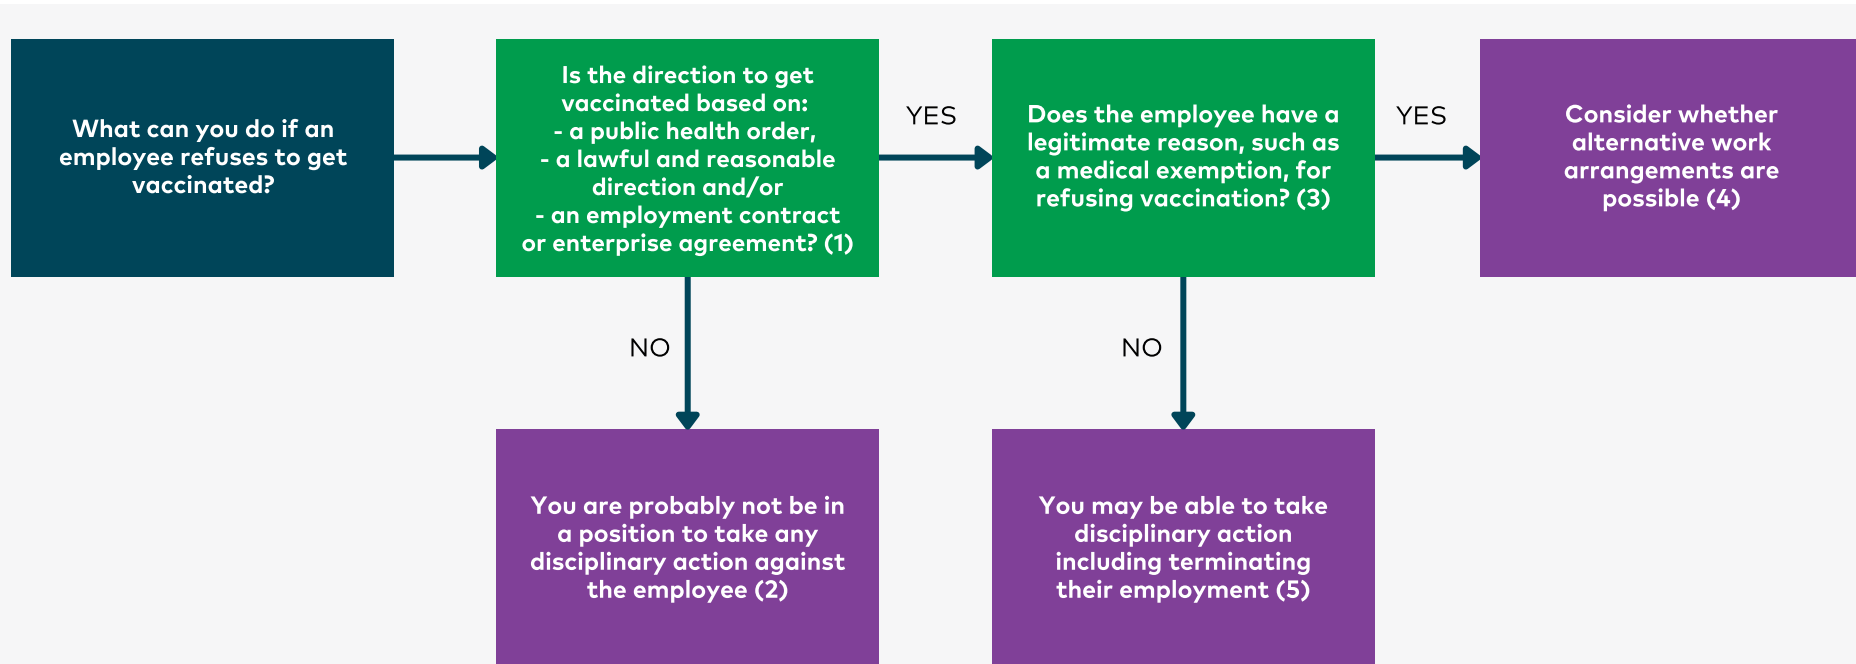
What can you do if an employee refuses to get vaccinated?

Is the direction to get vaccinated based on:
- a public health order,
- a lawful and reasonable direction and/or
- an employment contract or enterprise agreement? (1)

YES

Does the employee have a legitimate reason, such as a medical exemption, for refusing vaccination? (3)

YES

Consider whether alternative work arrangements are possible (4)

NO

NO

You are probably not be in a position to take any disciplinary action against the employee (2)

You may be able to take disciplinary action including terminating their employment (5)